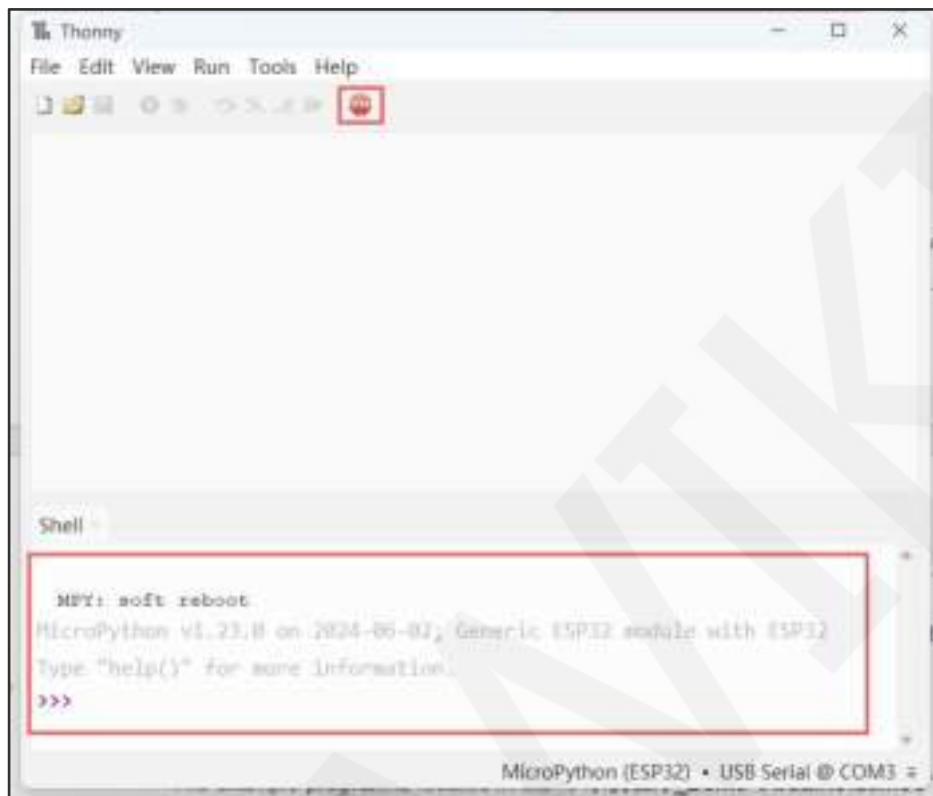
Thonny

File Edit View Run Tools Help

Shell

MPY: soft reboot
MicroPython v1.23.0 on 2024-06-02; Generic ESP32 module with ESP32
Type "help()" for more information.
>>>

MicroPython (ESP32) • USB Serial @ COM3 ≡